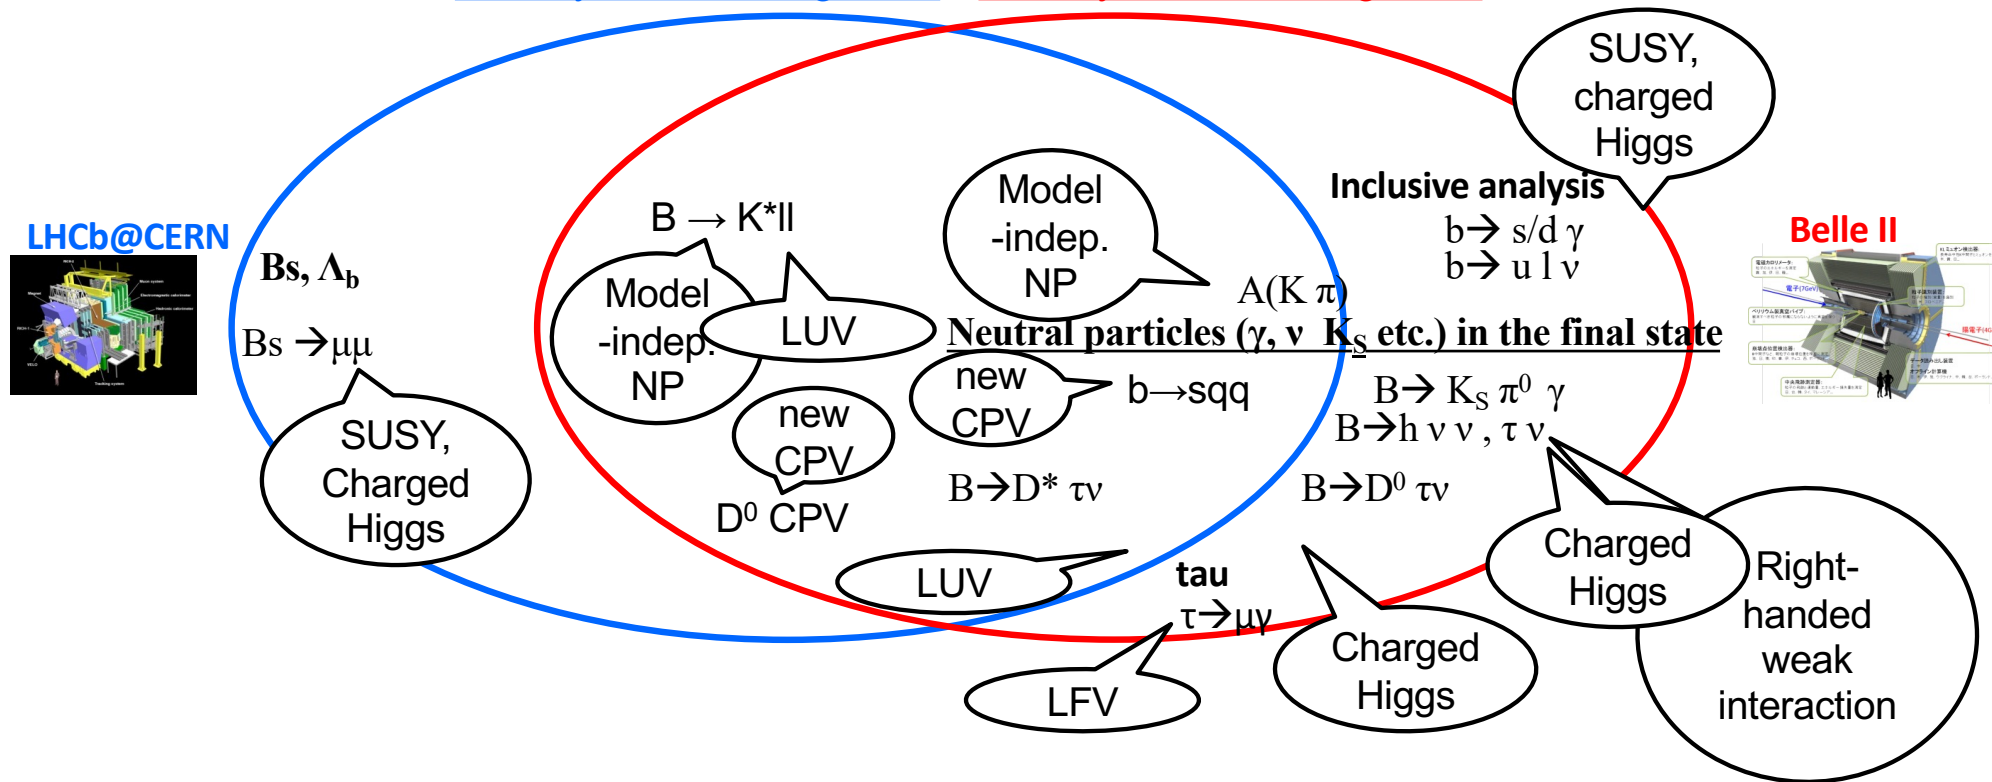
LHCb@CERN

Bs, $\Lambda_b$

Bs $\rightarrow\mu\mu$

SUSY, Charged Higgs

B → K*ll

Model -indep. NP

LUV

new CPV

D$^0$ CPV

Model -indep. NP

A(K π)

new CPV

b→sqq

B→D* τν

LUV

SUSY, charged Higgs

Inclusive analysis

b→ s/d γ

b→ u l ν

Belle II

Neutral particles (γ, ν K$_S$ etc.) in the final state

B→ K$_S$ π$^0$ γ

B→h ν ν , τ ν

B→D$^0$ τν

tau

τ→μγ

LFV

Charged Higgs

Charged Higgs

Right-handed weak interaction